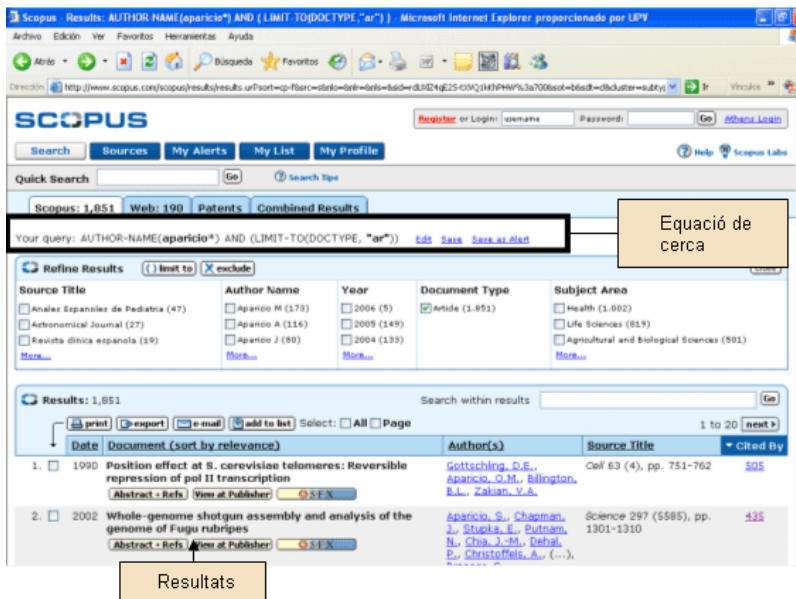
Scopus - Results: AUTHOR-NAME(aparicio*) AND ( LIMIT-TO(DOCTYPE, "ar") ) - Microsoft Internet Explorer proporcionado por UPV

Archivo Edición Ver Favoritos Herramientas Ayuda

Atrás Búsqueda Favoritos

Dirección http://www.scopus.com/scopus/results/results.url?sort=cp-f&src=s&nlo=&nlr=&nls=&sid=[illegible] Ir Vínculos

SCOPUS

Register or Login: username Password: Go Athens Login

Search Sources My Alerts My List My Profile Help Scopus Labs

Quick Search Go Search Tips

Scopus: 1,851 Web: 190 Patents Combined Results

Equació de cerca

Your query: AUTHOR-NAME(aparicio*) AND (LIMIT-TO(DOCTYPE, "ar")) Edit Save Save as Alert

Refine Results Limit to Exclude

| Source Title | Author Name | Year | Document Type | Subject Area |
|---|---|---|---|---|
| Anales Espanoles de Pediatria (47) | Aparicio M (173) | 2006 (5) | Article (1,851) | Health (1,002) |
| Astronomical Journal (27) | Aparicio A (116) | 2005 (149) | | Life Sciences (819) |
| Revista clinica espanola (19) | Aparicio J (80) | 2004 (133) | | Agricultural and Biological Sciences (501) |
| More... | More... | More... | | More... |

Results: 1,851 Search within results Go

print export e-mail add to list Select: All Page 1 to 20 next

| | Date | Document (sort by relevance) | Author(s) | Source Title | Cited By |
|---|---|---|---|---|---|
| 1. | 1990 | Position effect at S. cerevisiae telomeres: Reversible repression of pol II transcription Abstract + Refs View at Publisher SFX | Gottschling, D.E., Aparicio, O.M., Billington, B.L., Zakian, V.A. | Cell 63 (4), pp. 751-762 | 505 |
| 2. | 2002 | Whole-genome shotgun assembly and analysis of the genome of Fugu rubripes Abstract + Refs View at Publisher SFX | Aparicio, S., Chapman, J., Stupka, E., Putnam, N., Chia, J.-M., Dehal, P., Christoffels, A., (...), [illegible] | Science 297 (5585), pp. 1301-1310 | 435 |

Resultats